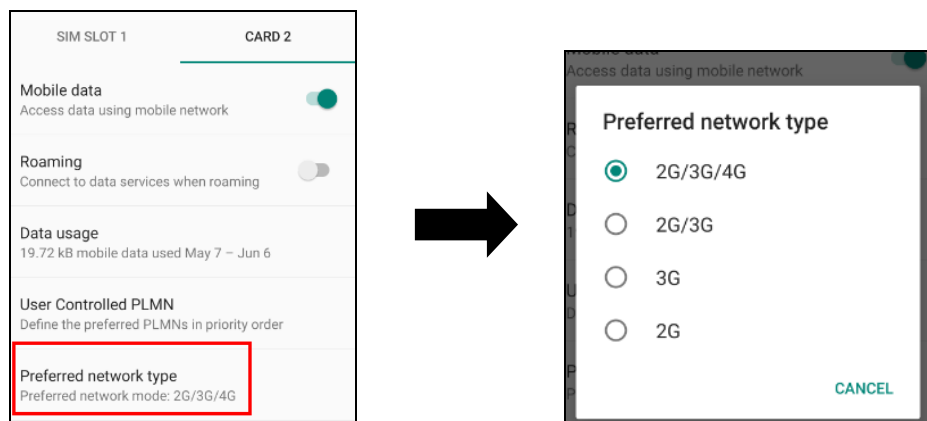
SIM SLOT 1
CARD 2

Mobile data
Access data using mobile network

Roaming
Connect to data services when roaming

Data usage
19.72 kB mobile data used May 7 – Jun 6

User Controlled PLMN
Define the preferred PLMNs in priority order

Preferred network type
Preferred network mode: 2G/3G/4G

Mobile data
Access data using mobile network

Preferred network type

2G/3G/4G

2G/3G

3G

2G

CANCEL